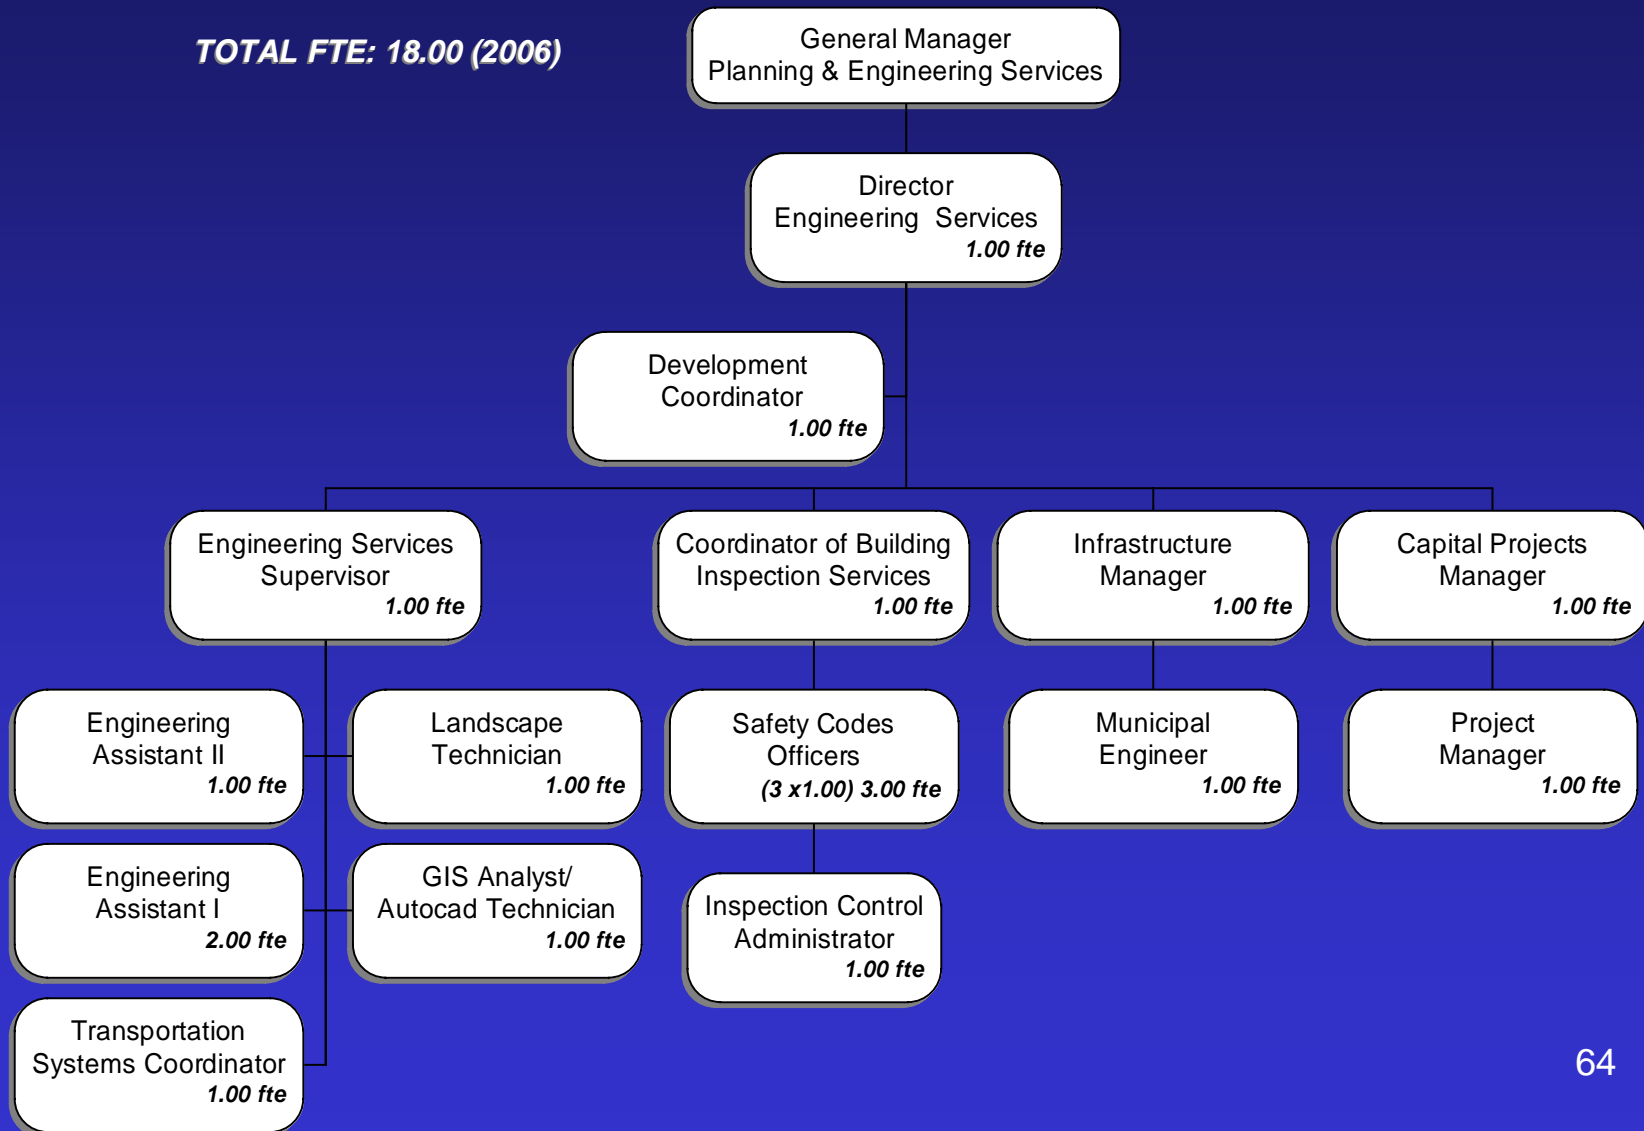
TOTAL FTE: 18.00 (2006)

General Manager
Planning & Engineering Services

Director
Engineering Services
1.00 fte

Development
Coordinator
1.00 fte

Engineering Services
Supervisor
1.00 fte

Coordinator of Building
Inspection Services
1.00 fte

Infrastructure
Manager
1.00 fte

Capital Projects
Manager
1.00 fte

Engineering
Assistant II
1.00 fte

Landscape
Technician
1.00 fte

Safety Codes
Officers
(3 x1.00) 3.00 fte

Municipal
Engineer
1.00 fte

Project
Manager
1.00 fte

Engineering
Assistant I
2.00 fte

GIS Analyst/
Autocad Technician
1.00 fte

Inspection Control
Administrator
1.00 fte

Transportation
Systems Coordinator
1.00 fte

64